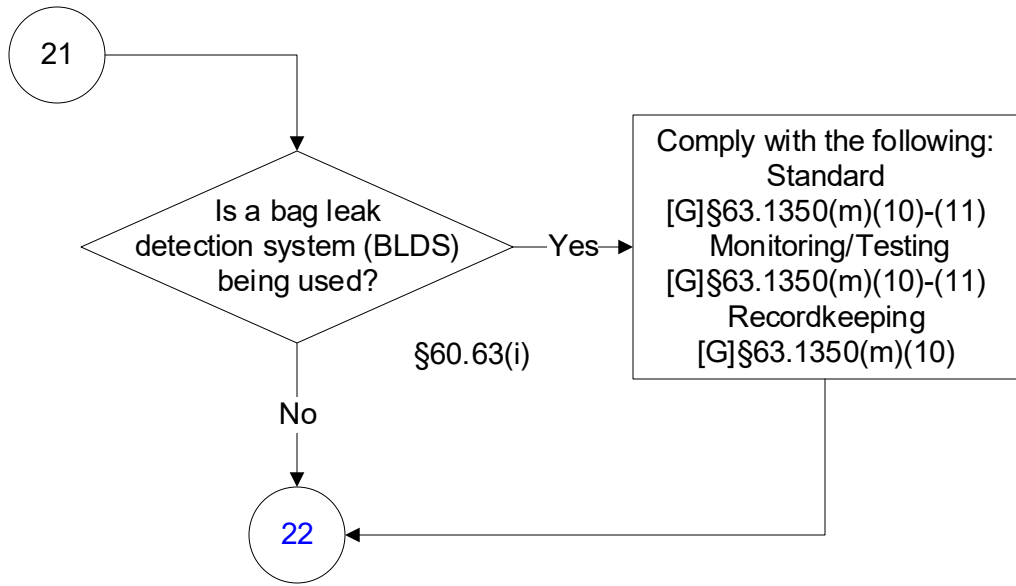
21

Is a bag leak detection system (BLDS) being used?

Yes

Comply with the following:
Standard
[G]§63.1350(m)(10)-(11)
Monitoring/Testing
[G]§63.1350(m)(10)-(11)
Recordkeeping
[G]§63.1350(m)(10)

§60.63(i)

No

22